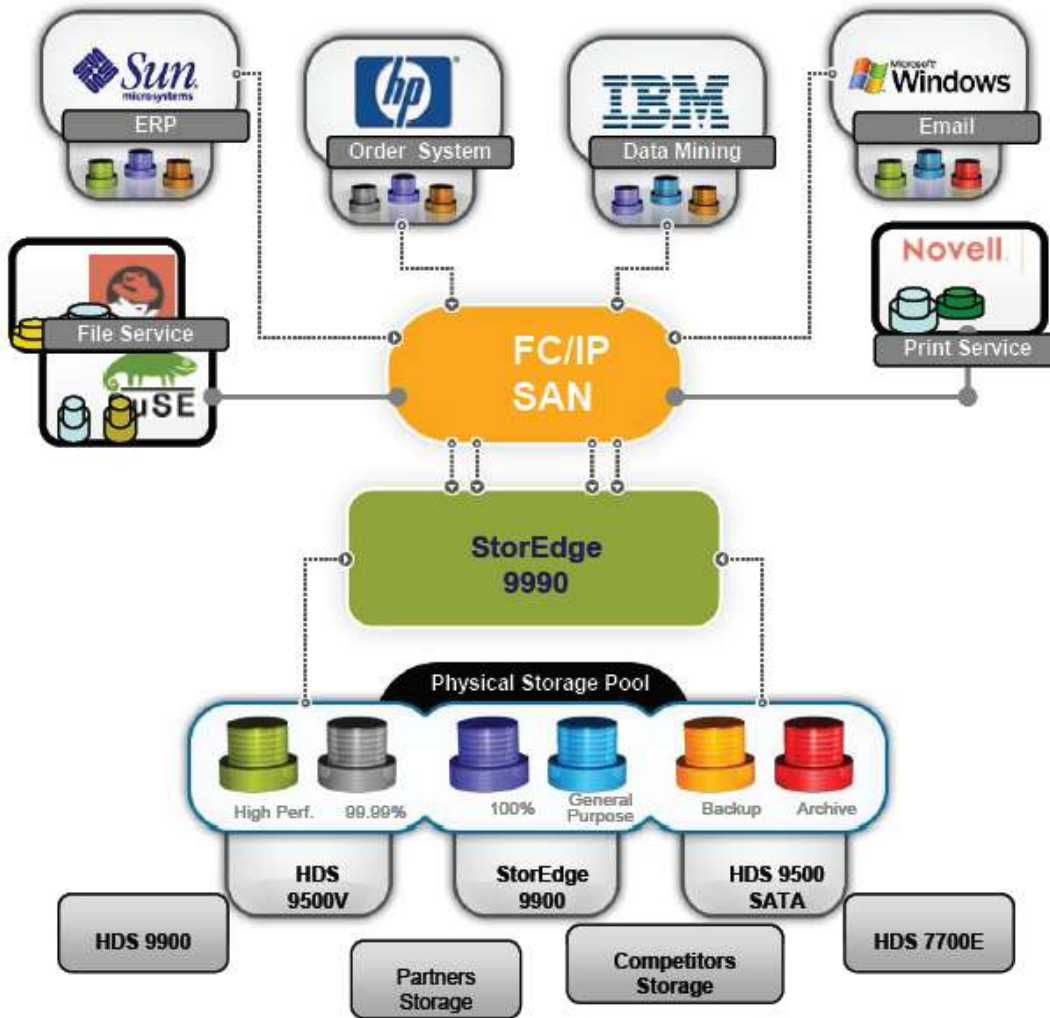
Sun microsystems
ERP

hp
Order System

IBM
Data Mining

Microsoft Windows
Email

File Service
uSE

Novell
Print Service

FC/IP SAN

StorEdge 9990

Physical Storage Pool

High Perf.
99.99%
100%
General Purpose
Backup
Archive

HDS 9500V
StorEdge 9900
HDS 9500 SATA

HDS 9900
Partners Storage
Competitors Storage
HDS 7700E